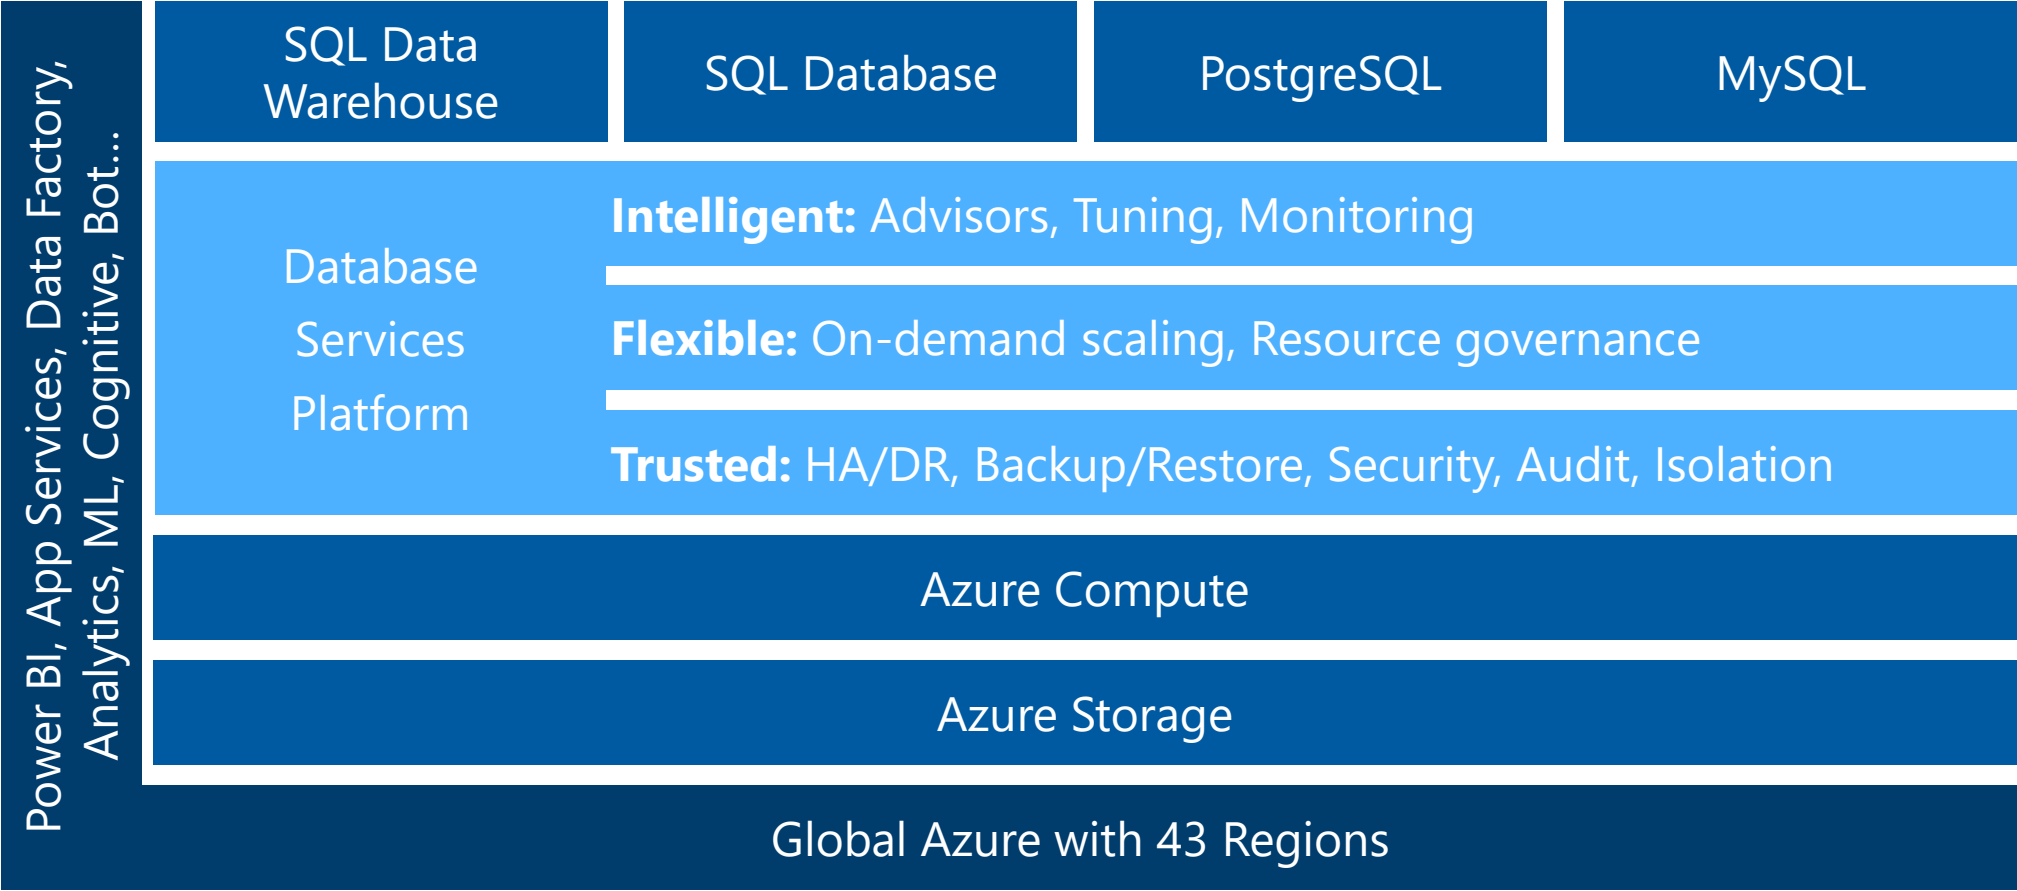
Power BI, App Services, Data Factory, Analytics, ML, Cognitive, Bot…

SQL Data Warehouse

SQL Database

PostgreSQL

MySQL

Database Services Platform

**Intelligent:** Advisors, Tuning, Monitoring

**Flexible:** On-demand scaling, Resource governance

**Trusted:** HA/DR, Backup/Restore, Security, Audit, Isolation

Azure Compute

Azure Storage

Global Azure with 43 Regions